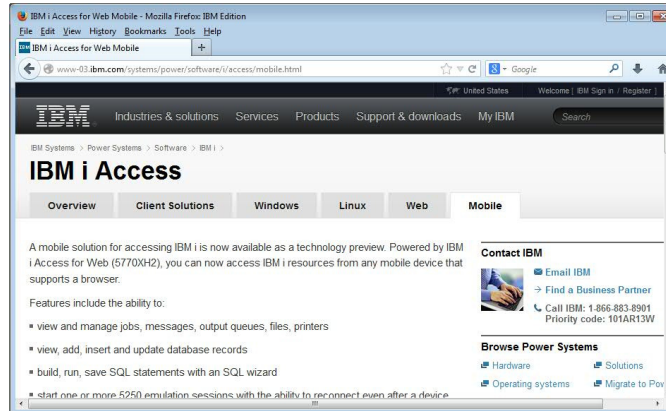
IBM i Access for Web Mobile - Mozilla Firefox: IBM Edition

File Edit View History Bookmarks Tools Help

IBM i Access for Web Mobile +

www-03.ibm.com/systems/power/software/i/access/mobile.html

Google

United States Welcome [ IBM Sign in / Register ]

IBM Industries & solutions Services Products Support & downloads My IBM Search

IBM Systems > Power Systems > Software > IBM i >

IBM i Access

Overview Client Solutions Windows Linux Web Mobile

A mobile solution for accessing IBM i is now available as a technology preview. Powered by IBM i Access for Web (5770XH2), you can now access IBM i resources from any mobile device that supports a browser.

Features include the ability to:

▪ view and manage jobs, messages, output queues, files, printers

▪ view, add, insert and update database records

▪ build, run, save SQL statements with an SQL wizard

▪ start one or more 5250 emulation sessions with the ability to reconnect even after a device

Contact IBM

Email IBM

Find a Business Partner

Call IBM: 1-866-883-8901
Priority code: 101AR13W

Browse Power Systems

Hardware

Solutions

Operating systems

Migrate to Pov